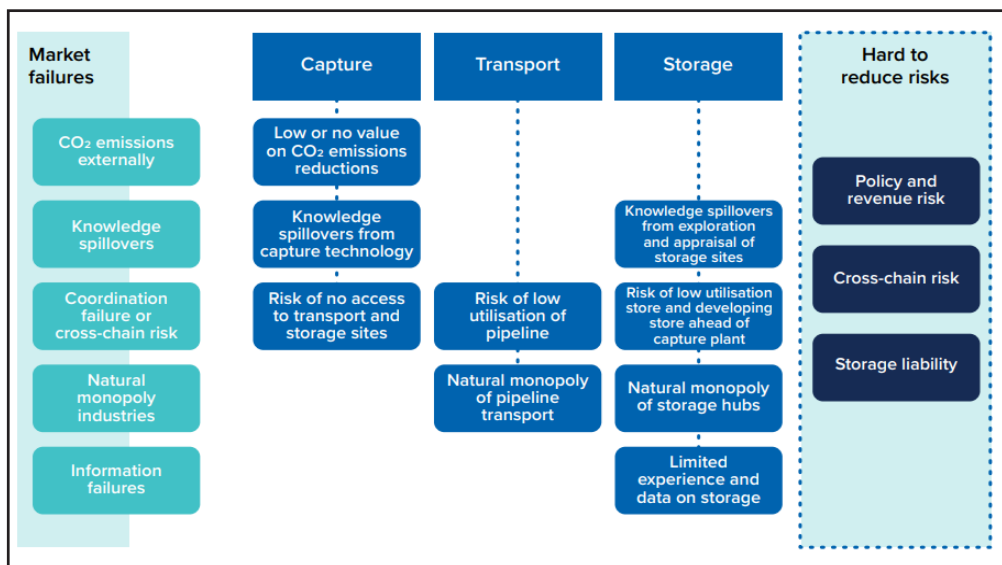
Market failures

$CO_2$ emissions externally

Knowledge spillovers

Coordination failure or cross-chain risk

Natural monopoly industries

Information failures

Capture

Low or no value on $CO_2$ emissions reductions

Knowledge spillovers from capture technology

Risk of no access to transport and storage sites

Transport

Risk of low utilisation of pipeline

Natural monopoly of pipeline transport

Storage

Knowledge spillovers from exploration and appraisal of storage sites

Risk of low utilisation store and developing store ahead of capture plant

Natural monopoly of storage hubs

Limited experience and data on storage

Hard to reduce risks

Policy and revenue risk

Cross-chain risk

Storage liability